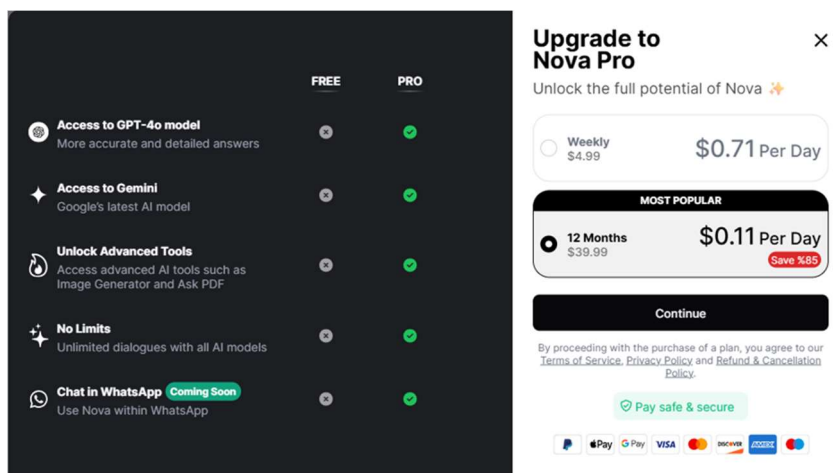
FREE PRO

Access to GPT-4o model
More accurate and detailed answers

Access to Gemini
Google's latest AI model

Unlock Advanced Tools
Access advanced AI tools such as Image Generator and Ask PDF

No Limits
Unlimited dialogues with all AI models

Chat in WhatsApp Coming Soon
Use Nova within WhatsApp

Upgrade to Nova Pro

Unlock the full potential of Nova ✨

Weekly
$4.99
$0.71 Per Day

MOST POPULAR
12 Months
$39.99
$0.11 Per Day
Save %85

Continue

By proceeding with the purchase of a plan, you agree to our Terms of Service, Privacy Policy and Refund & Cancellation Policy.

Pay safe & secure

Pay G Pay VISA DISCOVER AMEX